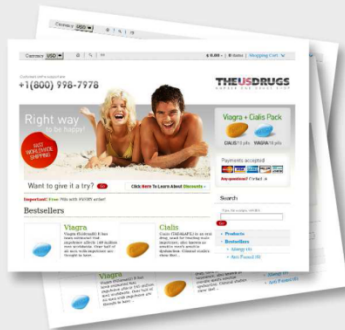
Currency USD

+1(800) 998-7978

THEUSDRUGS

Right way to be happy!

Want to give it a try?

Click Here To Learn About Discounts

Bestsellers

Viagra

Cialis

Viagra + Cialis Pack

Payments accepted

Search

Products

Bestsellers

Viagra

Cialis